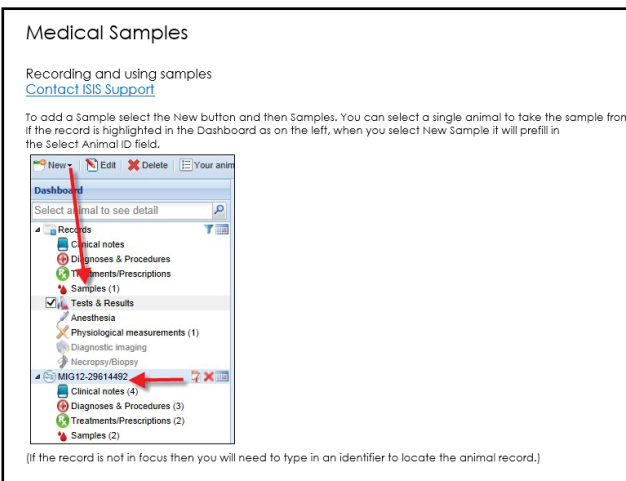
Medical Samples

Recording and using samples
Contact ISIS Support

To add a Sample select the New button and then Samples. You can select a single animal to take the sample fron If the record is highlighted in the Dashboard as on the left, when you select New Sample it will prefill in the Select Animal ID field.

New | Edit | Delete | Your anim

Dashboard

Select animal to see detail

Records
Clinical notes
Diagnoses & Procedures
Treatments/Prescriptions
Samples (1)
Tests & Results
Anesthesia
Physiological measurements (1)
Diagnostic imaging
Necropsy/Biopsy
MIG12-29614492
Clinical notes (4)
Diagnoses & Procedures (3)
Treatments/Prescriptions (2)
Samples (2)

(If the record is not in focus then you will need to type in an identifier to locate the animal record.)